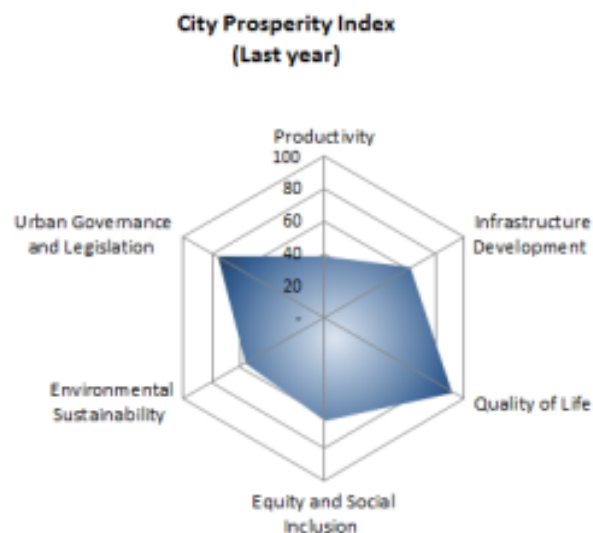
City Prosperity Index
(Last year)

Productivity
100
80
60
40
20
-

Infrastructure Development

Quality of Life

Equity and Social Inclusion

Environmental Sustainability

Urban Governance and Legislation